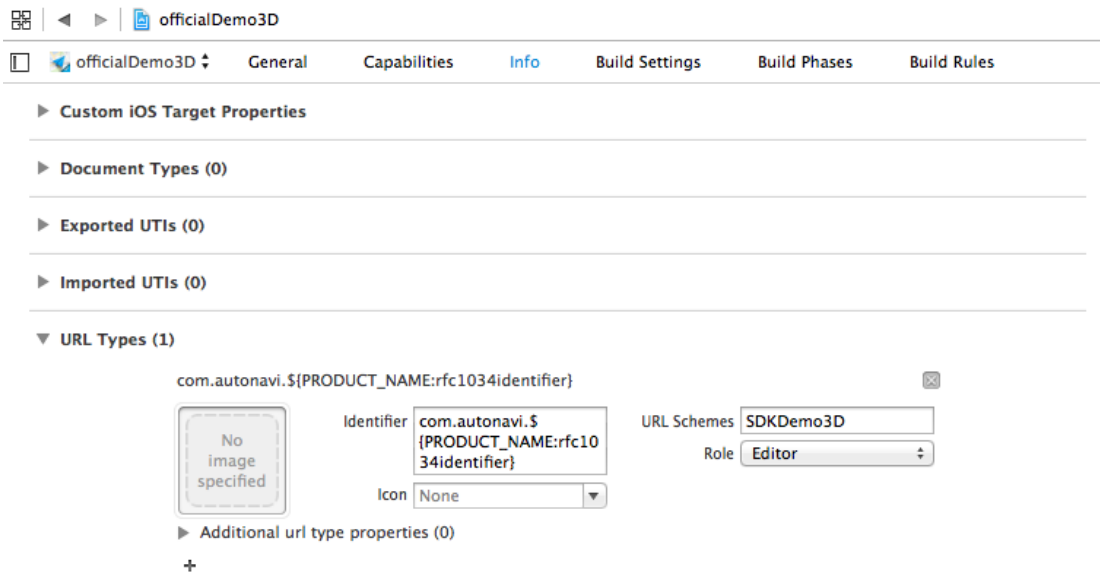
officialDemo3D

officialDemo3D General Capabilities Info Build Settings Build Phases Build Rules

Custom iOS Target Properties

Document Types (0)

Exported UTIs (0)

Imported UTIs (0)

URL Types (1)

com.autonavi.${PRODUCT_NAME:rfc1034identifier}

No image specified

Identifier com.autonavi.${PRODUCT_NAME:rfc1034identifier}

Icon None

URL Schemes SDKDemo3D

Role Editor

Additional url type properties (0)

+